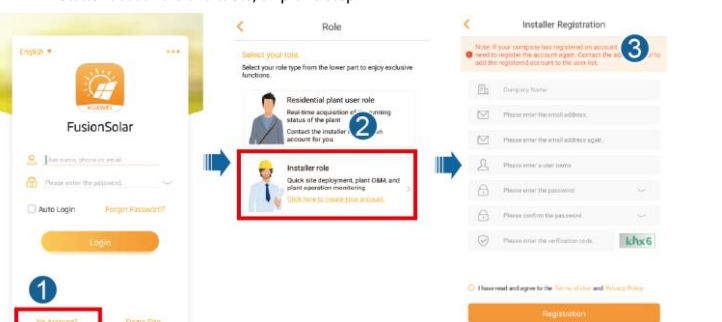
English ▾

HUAWEI

FusionSolar

User name, phone or email

Please enter the password.

Auto Login

Forgot Password?

Login

1

No Account?

Demo Site

Role

Select your role.

Select your role type from the lower part to enjoy exclusive functions.

Residential plant user role

Real-time acquisition of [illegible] running status of the plant

Contact the installer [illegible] account for you.

2

Installer role

Quick site deployment, plant O&M, and plant operation monitoring.

Click here to create your account.

Installer Registration

Note: If your company has registered an account, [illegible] need to register the account again. Contact the ad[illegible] to add the registered account to the user list.

3

Company Name

Please enter the email address.

Please enter the email address again.

Please enter a user name

Please enter the password

Please confirm the password

Please enter the verification code.

khx6

I have read and agree to the Terms of Use and Privacy Policy

Registration